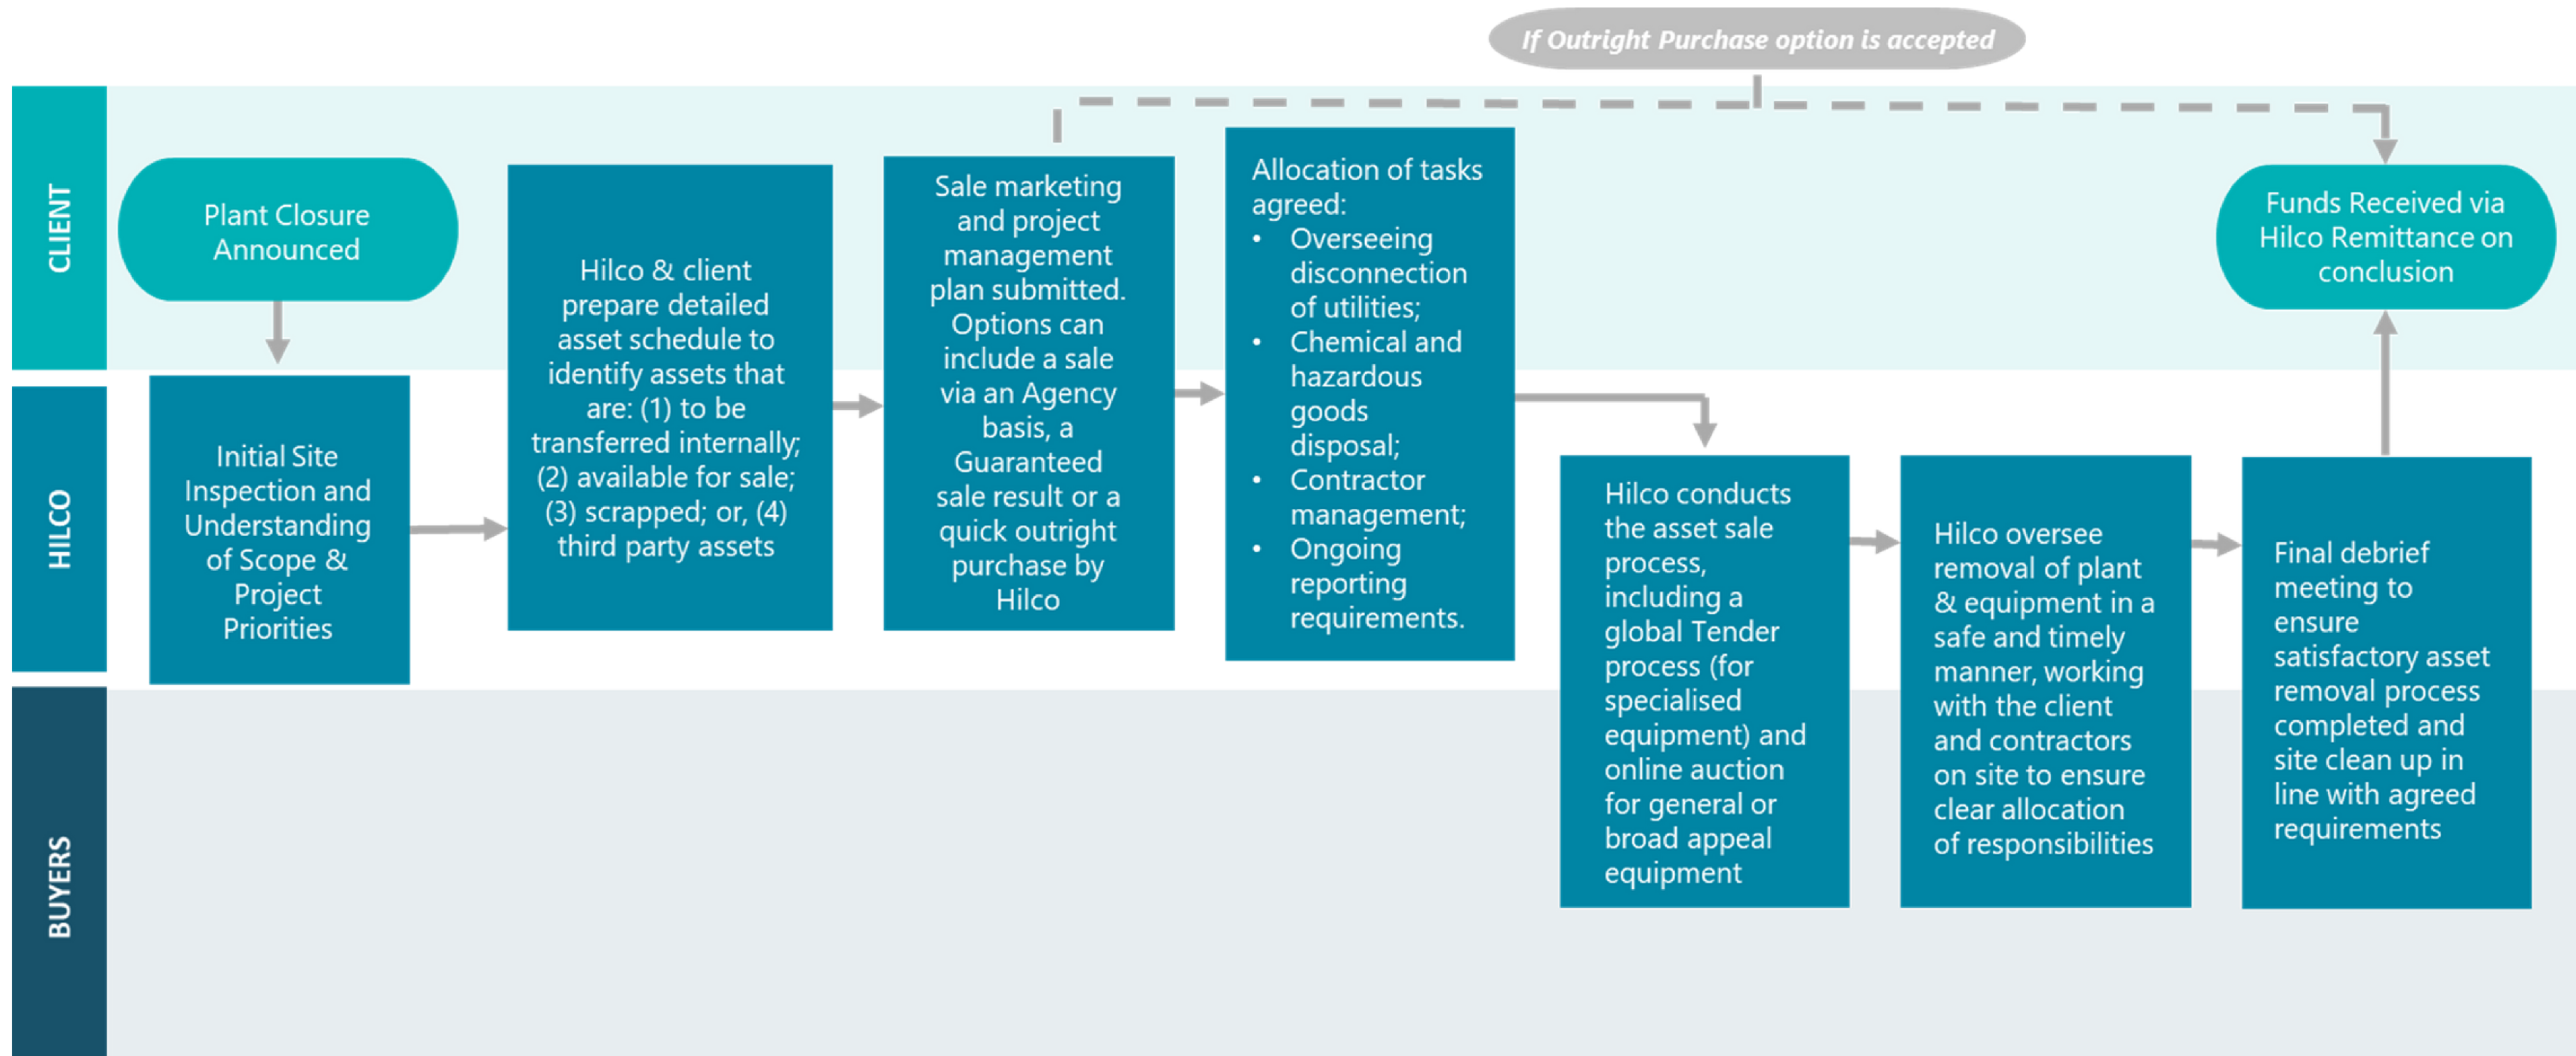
If Outright Purchase option is accepted

CLIENT

HILCO

BUYERS

Plant Closure Announced

Initial Site Inspection and Understanding of Scope & Project Priorities

Hilco & client prepare detailed asset schedule to identify assets that are: (1) to be transferred internally; (2) available for sale; (3) scrapped; or, (4) third party assets

Sale marketing and project management plan submitted. Options can include a sale via an Agency basis, a Guaranteed sale result or a quick outright purchase by Hilco

Allocation of tasks agreed:
• Overseeing disconnection of utilities;
• Chemical and hazardous goods disposal;
• Contractor management;
• Ongoing reporting requirements.

Hilco conducts the asset sale process, including a global Tender process (for specialised equipment) and online auction for general or broad appeal equipment

Hilco oversee removal of plant & equipment in a safe and timely manner, working with the client and contractors on site to ensure clear allocation of responsibilities

Final debrief meeting to ensure satisfactory asset removal process completed and site clean up in line with agreed requirements

Funds Received via Hilco Remittance on conclusion